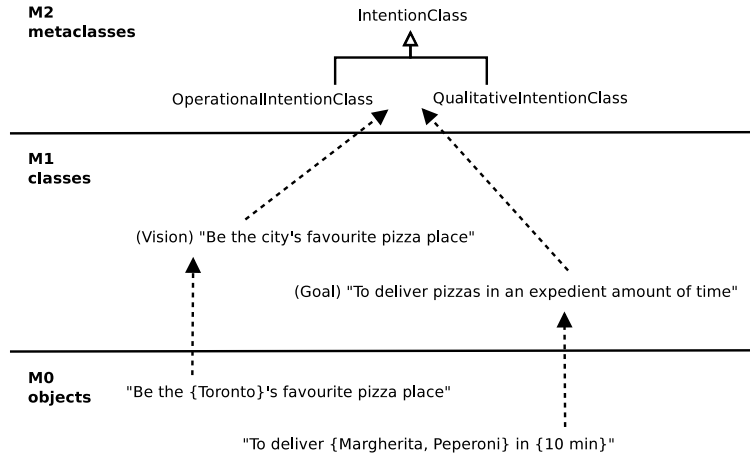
M2
metaclasses

IntentionClass

OperationalIntentionClass

QualitativeIntentionClass

M1
classes

(Vision) "Be the city's favourite pizza place"

(Goal) "To deliver pizzas in an expedient amount of time"

M0
objects

"Be the {Toronto}'s favourite pizza place"

"To deliver {Margherita, Peperoni} in {10 min}"